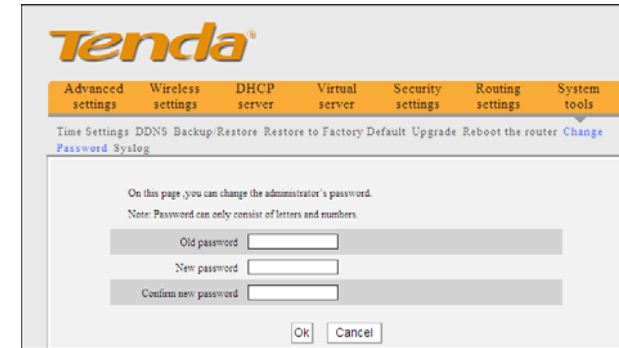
Tenda

Advanced settings | Wireless settings | DHCP server | Virtual server | Security settings | Routing settings | System tools

Time Settings DDNS Backup/Restore Restore to Factory Default Upgrade Reboot the router Change Password Syslog

On this page ,you can change the administrator's password.

Note: Password can only consist of letters and numbers.

Old password

New password

Confirm new password

Ok Cancel